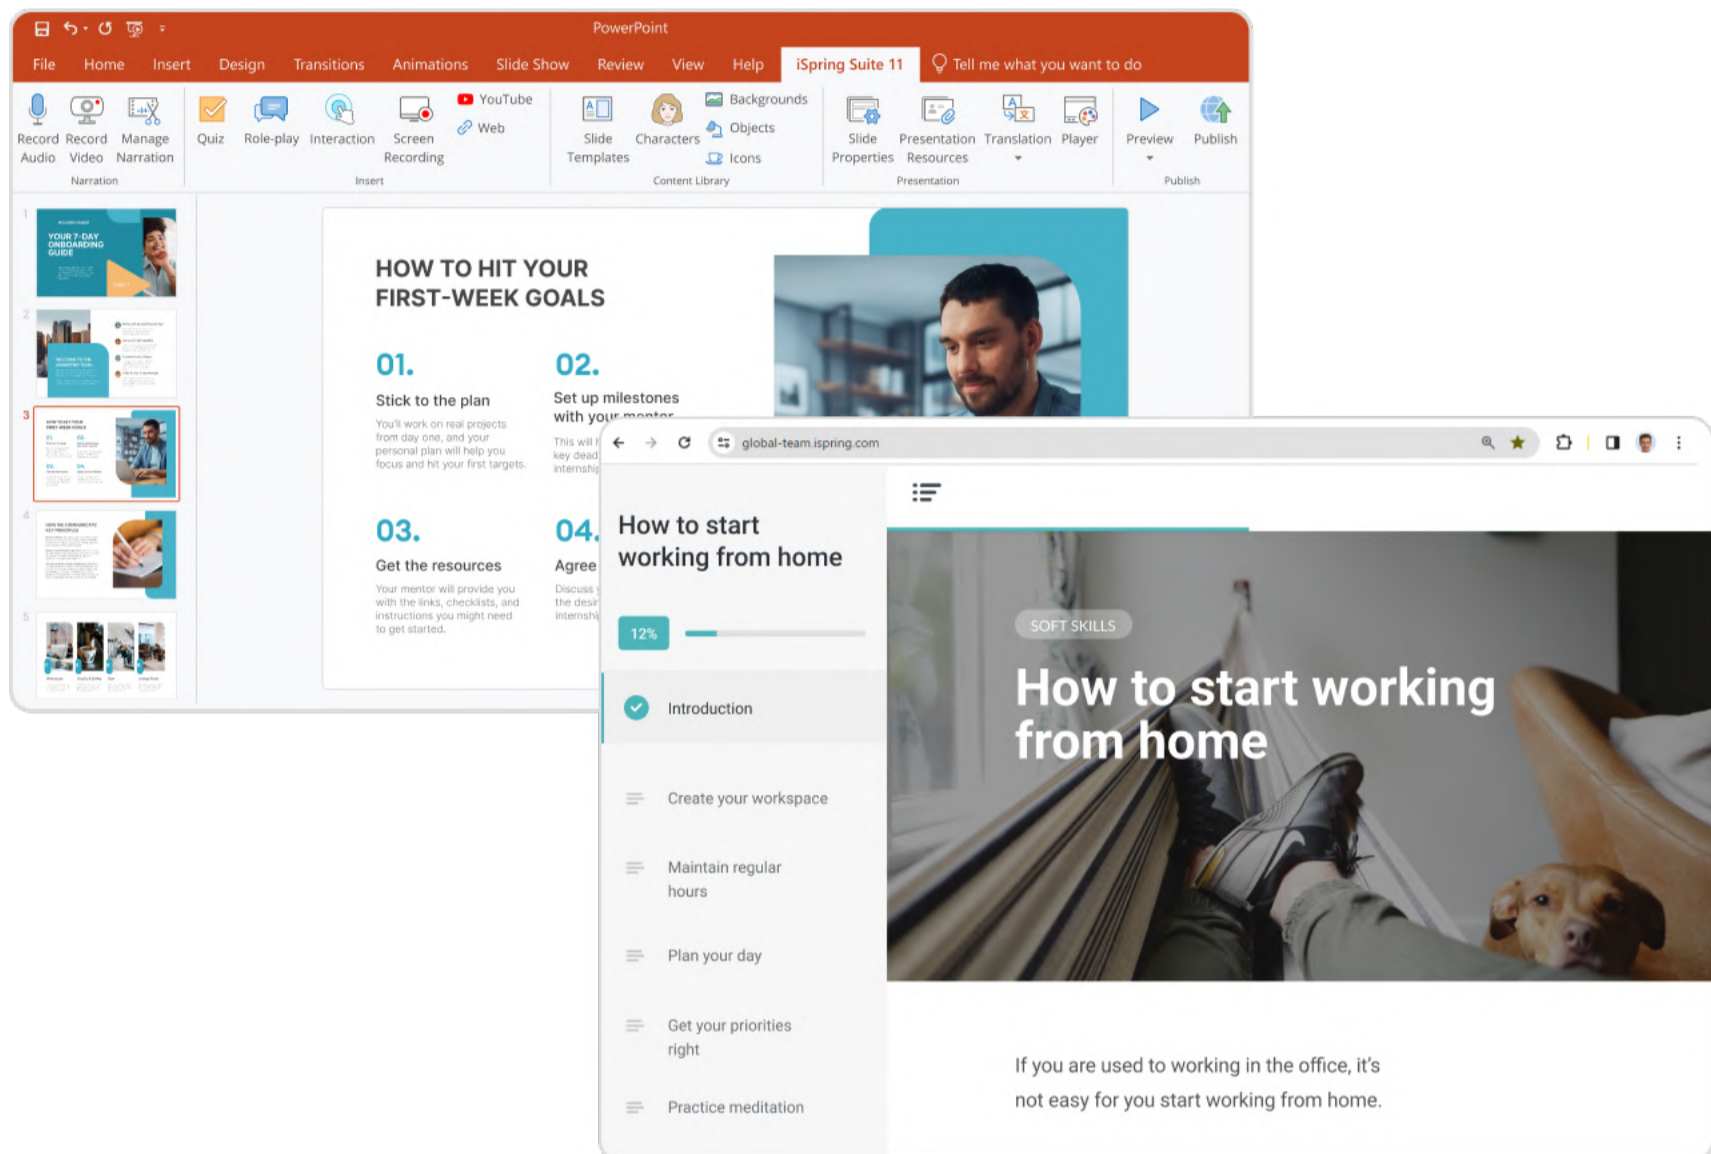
PowerPoint

File Home Insert Design Transitions Animations Slide Show Review View Help iSpring Suite 11 Tell me what you want to do

Record Audio Record Video Manage Narration
Narration

Quiz Role-play Interaction Screen Recording YouTube Web
Insert

Slide Templates Characters Backgrounds Objects Icons
Content Library

Slide Properties Presentation Resources Translation Player
Presentation

Preview Publish
Publish

1 YOUR 7-DAY ONBOARDING GUIDE
2 WELCOME TO THE MARKETING TEAM
3 HOW TO HIT YOUR FIRST-WEEK GOALS
4
5

HOW TO HIT YOUR FIRST-WEEK GOALS

01.
Stick to the plan
You'll work on real projects from day one, and your personal plan will help you focus and hit your first targets.

02.
Set up milestones with your mentor
This will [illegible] key dead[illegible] internship

03.
Get the resources
Your mentor will provide you with the links, checklists, and instructions you might need to get started.

04.
Agree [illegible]
Discuss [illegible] the desir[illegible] internshi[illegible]

global-team.ispring.com

How to start working from home

12%

Introduction

Create your workspace

Maintain regular hours

Plan your day

Get your priorities right

Practice meditation

SOFT SKILLS

How to start working from home

If you are used to working in the office, it's not easy for you start working from home.